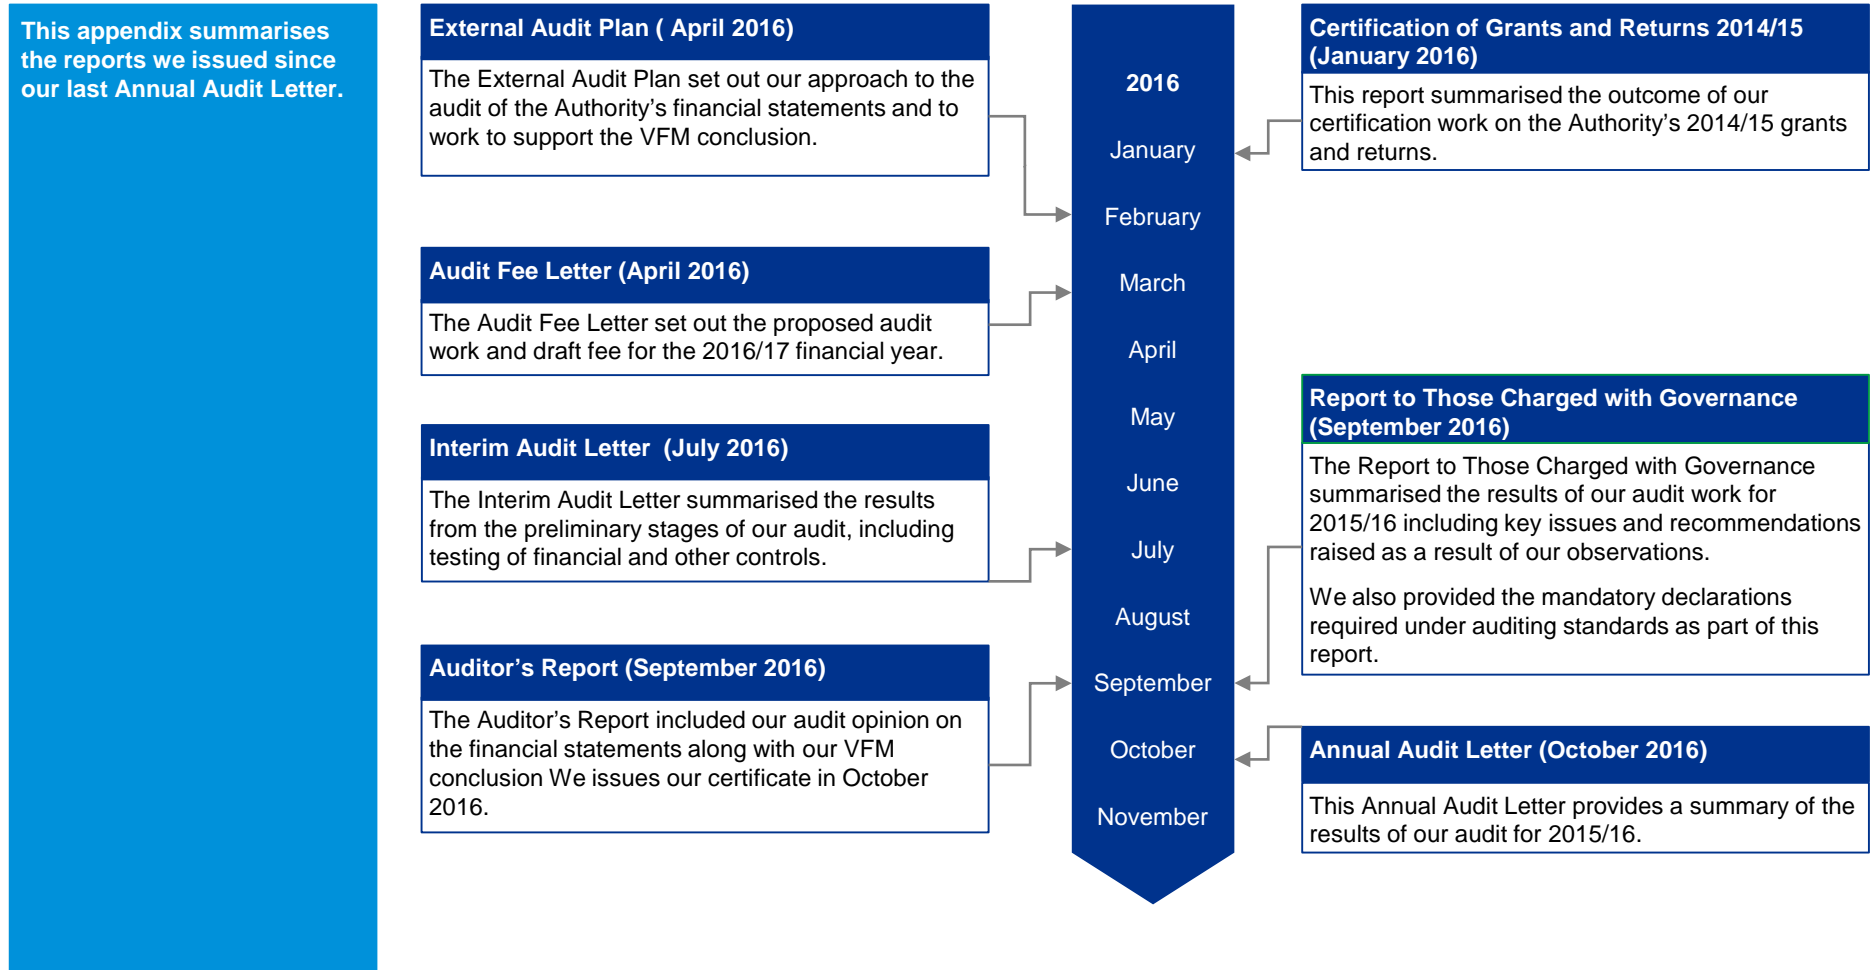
This appendix summarises the reports we issued since our last Annual Audit Letter.

External Audit Plan ( April 2016)

The External Audit Plan set out our approach to the audit of the Authority's financial statements and to work to support the VFM conclusion.

Audit Fee Letter (April 2016)

The Audit Fee Letter set out the proposed audit work and draft fee for the 2016/17 financial year.

Interim Audit Letter (July 2016)

The Interim Audit Letter summarised the results from the preliminary stages of our audit, including testing of financial and other controls.

Auditor's Report (September 2016)

The Auditor's Report included our audit opinion on the financial statements along with our VFM conclusion We issues our certificate in October 2016.

2016

January

February

March

April

May

June

July

August

September

October

November

Certification of Grants and Returns 2014/15 (January 2016)

This report summarised the outcome of our certification work on the Authority's 2014/15 grants and returns.

Report to Those Charged with Governance (September 2016)

The Report to Those Charged with Governance summarised the results of our audit work for 2015/16 including key issues and recommendations raised as a result of our observations.

We also provided the mandatory declarations required under auditing standards as part of this report.

Annual Audit Letter (October 2016)

This Annual Audit Letter provides a summary of the results of our audit for 2015/16.